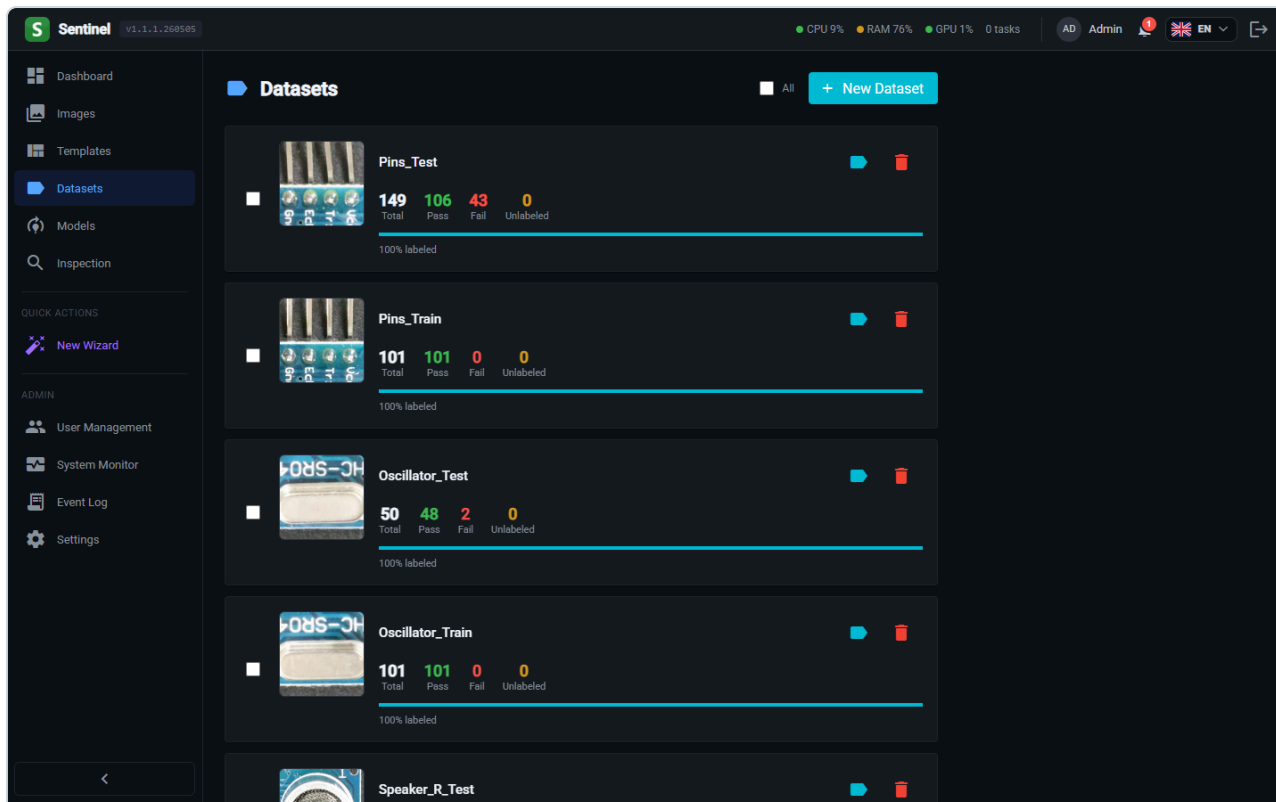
S Sentinel v1.1.1.260505

CPU 9% RAM 76% GPU 1% 0 tasks AD Admin 1 EN

Dashboard
Images
Templates
Datasets
Models
Inspection

QUICK ACTIONS
New Wizard

ADMIN
User Management
System Monitor
Event Log
Settings

<

Datasets

All + New Dataset

Pins_Test
149 Total 106 Pass 43 Fail 0 Unlabeled
100% labeled

Pins_Train
101 Total 101 Pass 0 Fail 0 Unlabeled
100% labeled

Oscillator_Test
50 Total 48 Pass 2 Fail 0 Unlabeled
100% labeled

Oscillator_Train
101 Total 101 Pass 0 Fail 0 Unlabeled
100% labeled

Speaker_R_Test